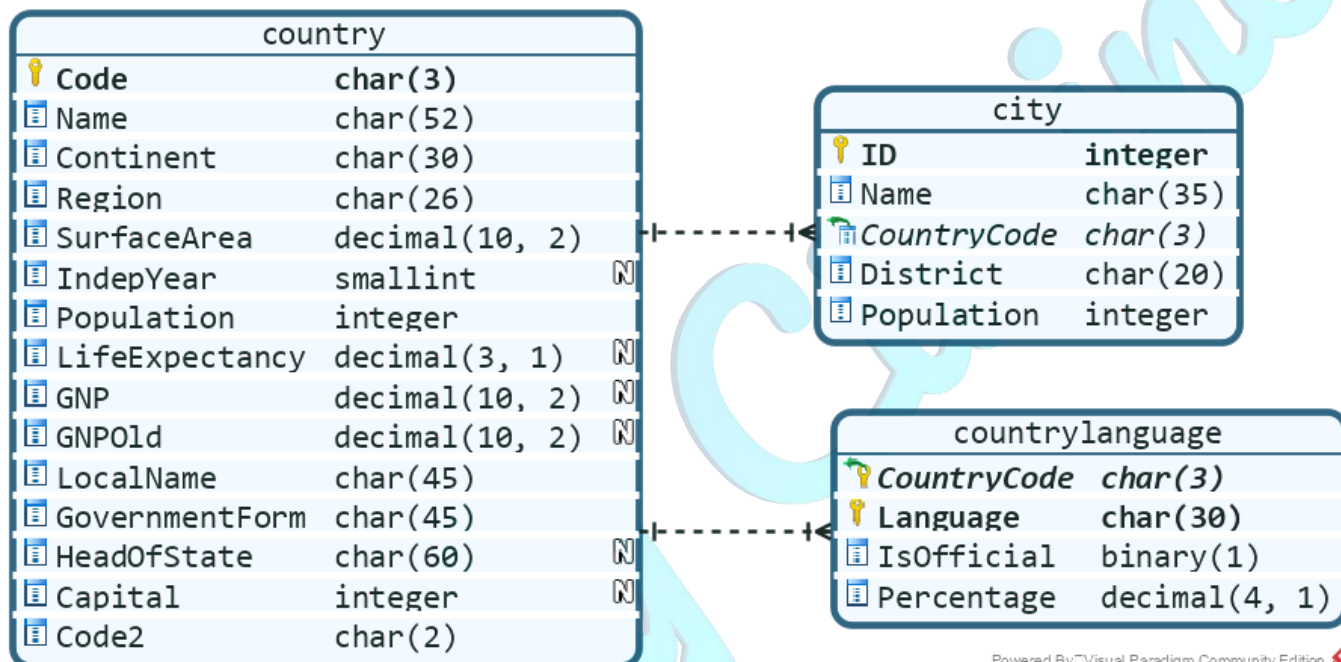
country

| | | |
|---|---|---|
| **Code** | **char(3)** | |
| Name | char(52) | |
| Continent | char(30) | |
| Region | char(26) | |
| SurfaceArea | decimal(10, 2) | |
| IndepYear | smallint | N |
| Population | integer | |
| LifeExpectancy | decimal(3, 1) | N |
| GNP | decimal(10, 2) | N |
| GNPOld | decimal(10, 2) | N |
| LocalName | char(45) | |
| GovernmentForm | char(45) | |
| HeadOfState | char(60) | N |
| Capital | integer | N |
| Code2 | char(2) | |

city

| | |
|---|---|
| **ID** | **integer** |
| Name | char(35) |
| *CountryCode* | *char(3)* |
| District | char(20) |
| Population | integer |

countrylanguage

| | |
|---|---|
| ***CountryCode*** | ***char(3)*** |
| **Language** | **char(30)** |
| IsOfficial | binary(1) |
| Percentage | decimal(4, 1) |

Powered By Visual Paradigm Community Edition